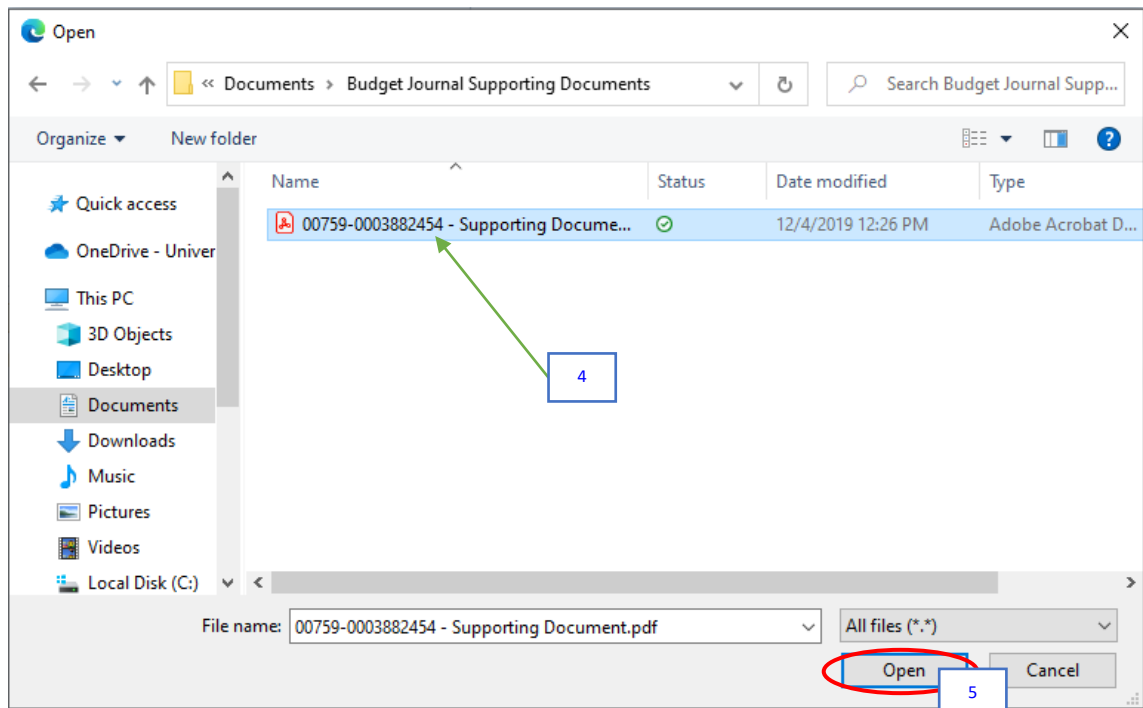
Open

« Documents › Budget Journal Supporting Documents

Search Budget Journal Supp...

Organize ▾ New folder

Quick access

OneDrive - Univer

This PC

3D Objects

Desktop

Documents

Downloads

Music

Pictures

Videos

Local Disk (C:)

| Name | Status | Date modified | Type |
|---|---|---|---|
| 00759-0003882454 - Supporting Docume... | | 12/4/2019 12:26 PM | Adobe Acrobat D... |

4

File name: 00759-0003882454 - Supporting Document.pdf

All files (*.*)

Open

Cancel

5